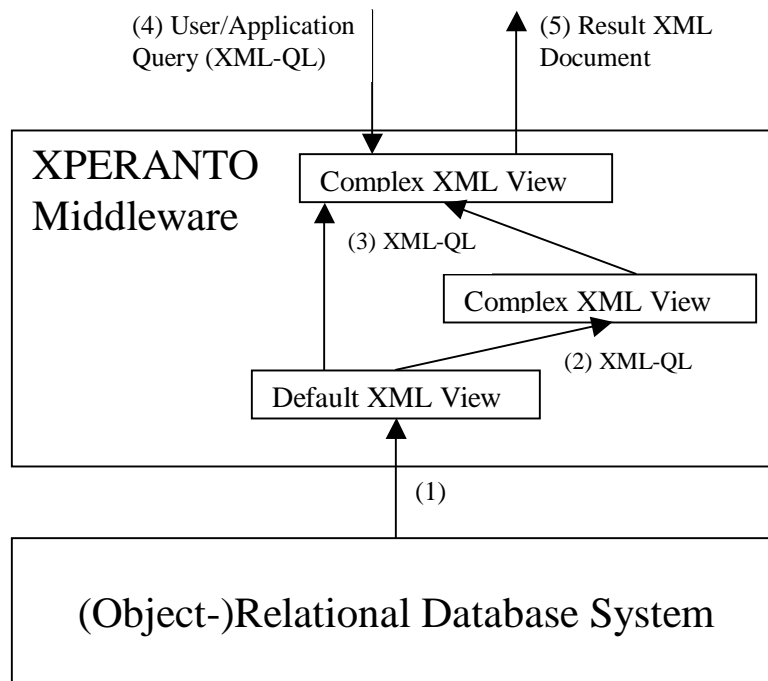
(4) User/Application Query (XML-QL)

(5) Result XML Document

XPERANTO Middleware

Complex XML View

(3) XML-QL

Complex XML View

(2) XML-QL

Default XML View

(1)

(Object-)Relational Database System